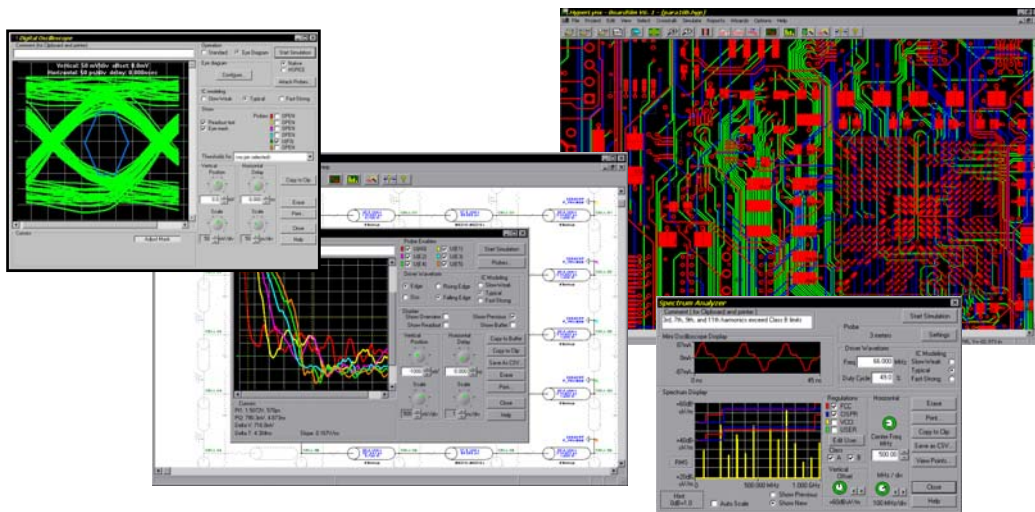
Digital Oscilloscope
Comment (to Clipboard and printer)
Vertical: 50 mV/div offset 0.0mV
Horizontal: 50 ps/div delay 0.000nsec
Operation
Standard
Eye Diagram
Start Simulation
Eye diagram
Configure...
Native
HSPICE
Attach Probes...
IC modeling
Slow-Weak
Typical
Fast-Strong
Show
Persistent
Eye mask
Thresholds for
Copy to Clip
Erase
Print...
Close
Help
Cursors
Adjust Mask
Probe Enables
U3(1)
U3(2)
U3(4)
U3(5)
U3(6)
Start Simulation
Probes...
Driver Waveform
Edge
Rising Edge
Falling Edge
IC Modeling
Slow-Weak
Typical
Fast-Strong
Display
Show Previous
Show Buffer
Vertical Position
Horizontal Delay
Copy to Buffer
Copy to Clip
Save as CSV...
Erase
Print...
Close
Help
Scale
Cursors
Slope: 0.107V/ns
Spectrum Analyzer
Comment (to Clipboard and printer)
3rd, 7th, 9th, and 11th harmonics exceed Class B limits
Start Simulation
Probe
Settings
Mini Oscilloscope Display
Driver Waveform
Freq
66.000
MHz
Duty Cycle
49.0
%
IC Modeling
Slow-Weak
Typical
Fast-Strong
0 ns
45 ns
Spectrum Display
Regulations
FCC
CISPR
VCCI
USER
Edit User...
Class
A
B
Horizontal
Center Freq MHz
500.00
Erase
Print...
Copy to Clip
Save as CSV...
View Points...
500.000 MHz
1.000 GHz
Show Previous
Show New
Auto Scale
Vertical Offset
MHz / div
100 MHz/div
Close
Help